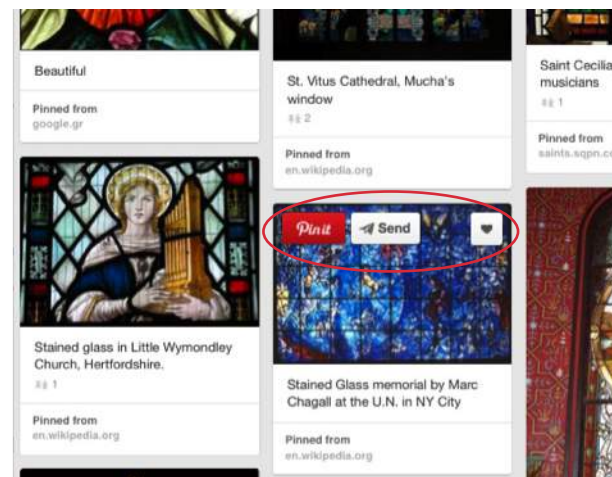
Beautiful

Pinned from
google.gr

St. Vitus Cathedral, Mucha's window

2

Pinned from
en.wikipedia.org

Saint Cecilia musicians

1

Pinned from
saints.sqpn.c

Pin it

Send

Stained glass in Little Wymondley Church, Hertfordshire.

1

Pinned from
en.wikipedia.org

Stained Glass memorial by Marc Chagall at the U.N. in NY City

Pinned from
en.wikipedia.org